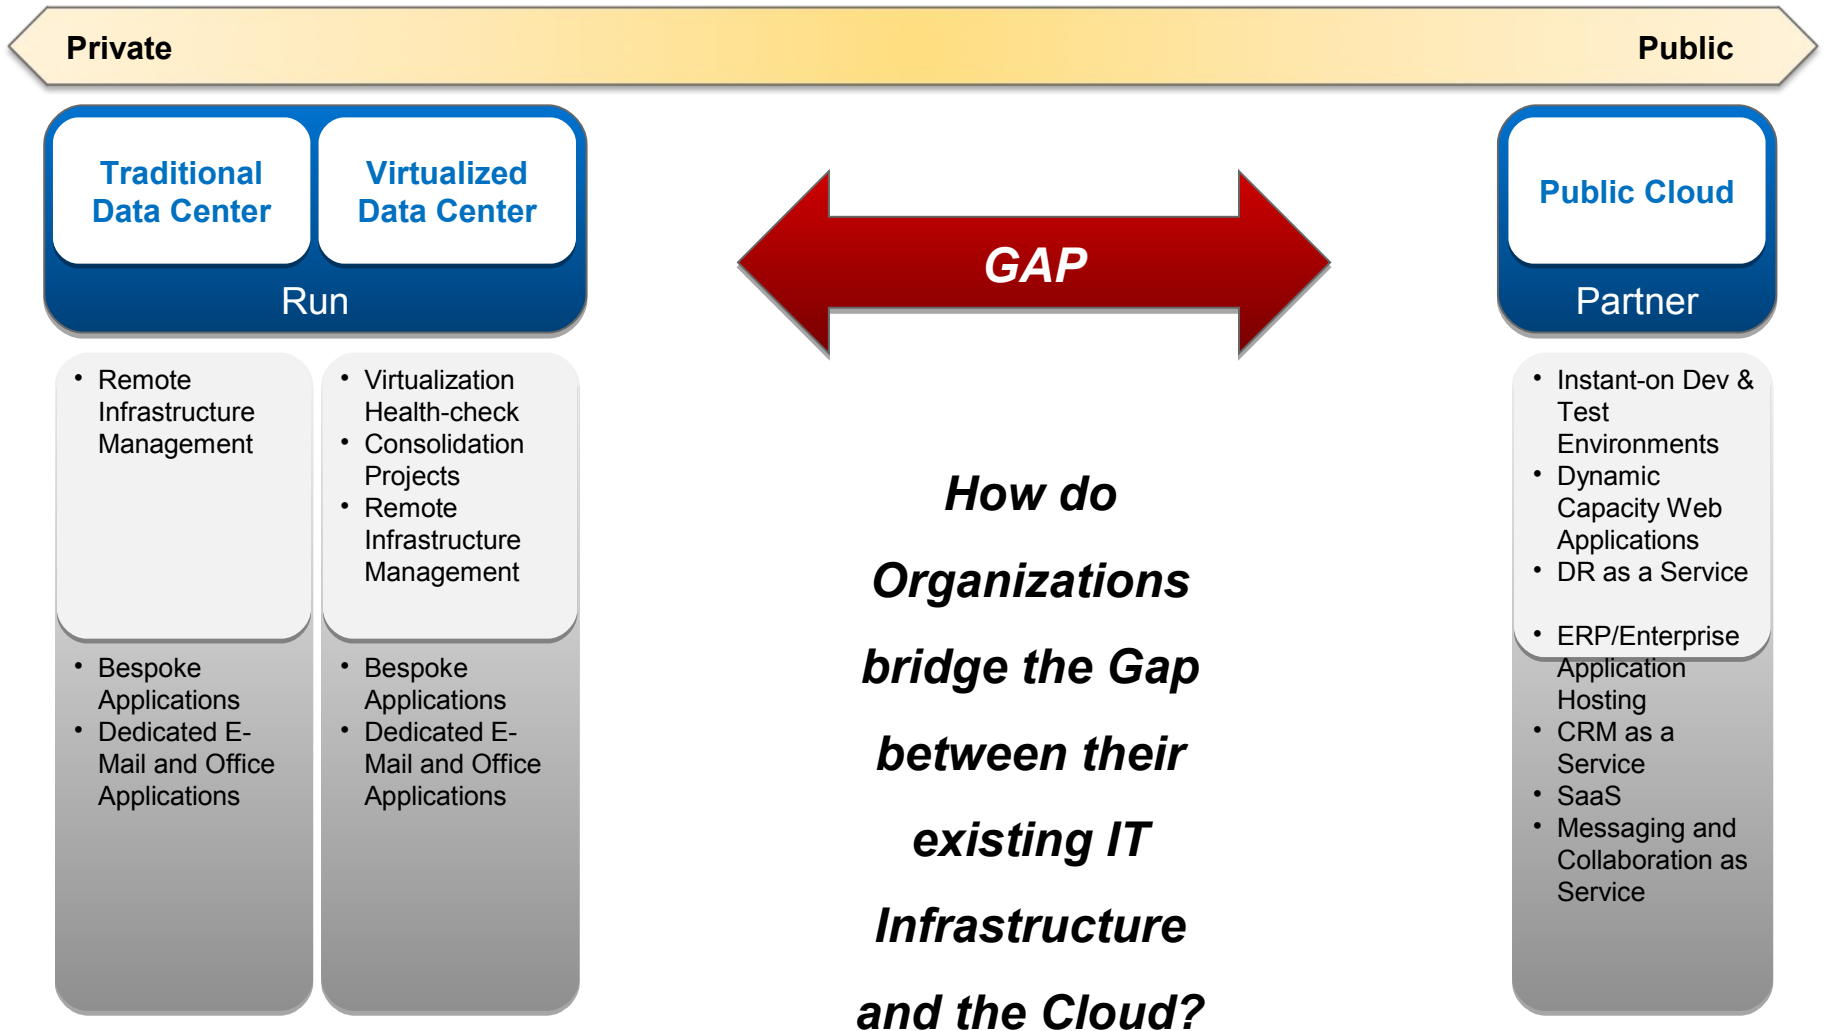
Private

Public

Traditional Data Center

Virtualized Data Center

Run

GAP

Public Cloud

Partner

• Remote Infrastructure Management

• Virtualization Health-check
• Consolidation Projects
• Remote Infrastructure Management

• Instant-on Dev & Test Environments
• Dynamic Capacity Web Applications
• DR as a Service

• ERP/Enterprise Application Hosting
• CRM as a Service
• SaaS
• Messaging and Collaboration as Service

How do Organizations bridge the Gap between their existing IT Infrastructure and the Cloud?

• Bespoke Applications
• Dedicated E-Mail and Office Applications

• Bespoke Applications
• Dedicated E-Mail and Office Applications